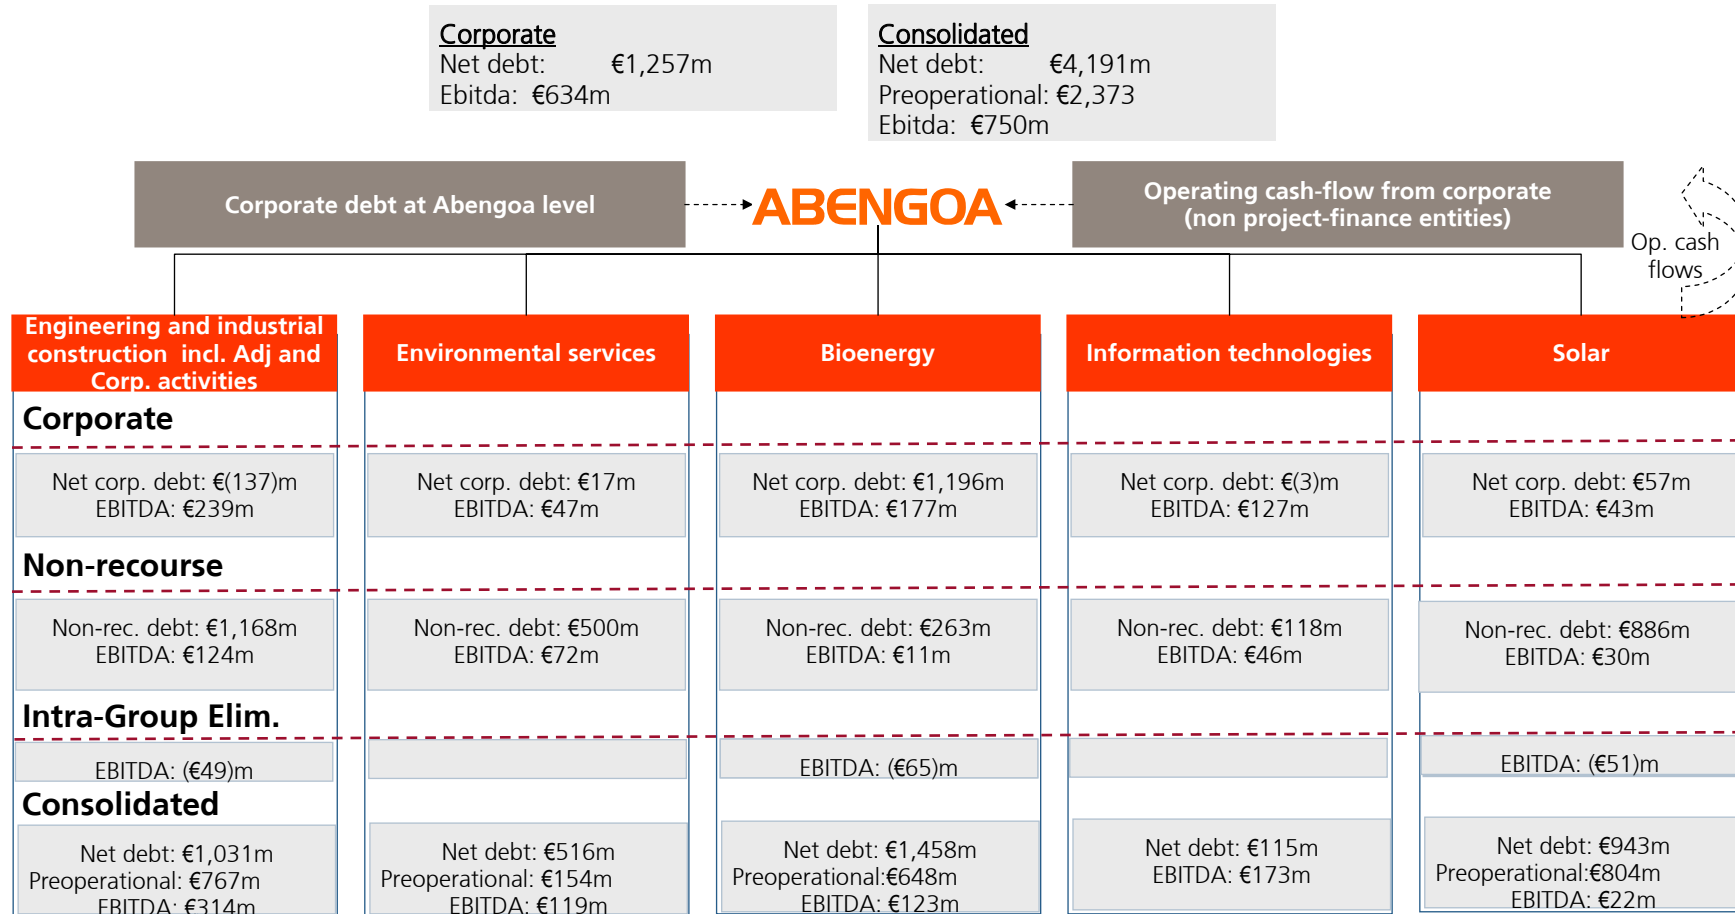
Corporate
Net debt: €1,257m
Ebitda: €634m

Consolidated
Net debt: €4,191m
Preoperational: €2,373
Ebitda: €750m

Corporate debt at Abengoa level

ABENGOA

Operating cash-flow from corporate (non project-finance entities)

Op. cash flows

Engineering and industrial construction incl. Adj and Corp. activities

Environmental services

Bioenergy

Information technologies

Solar

Corporate

Net corp. debt: €(137)m
EBITDA: €239m

Net corp. debt: €17m
EBITDA: €47m

Net corp. debt: €1,196m
EBITDA: €177m

Net corp. debt: €(3)m
EBITDA: €127m

Net corp. debt: €57m
EBITDA: €43m

Non-recourse

Non-rec. debt: €1,168m
EBITDA: €124m

Non-rec. debt: €500m
EBITDA: €72m

Non-rec. debt: €263m
EBITDA: €11m

Non-rec. debt: €118m
EBITDA: €46m

Non-rec. debt: €886m
EBITDA: €30m

Intra-Group Elim.

EBITDA: (€49)m

EBITDA: (€65)m

EBITDA: (€51)m

Consolidated

Net debt: €1,031m
Preoperational: €767m
EBITDA: €314m

Net debt: €516m
Preoperational: €154m
EBITDA: €119m

Net debt: €1,458m
Preoperational:€648m
EBITDA: €123m

Net debt: €115m
EBITDA: €173m

Net debt: €943m
Preoperational:€804m
EBITDA: €22m